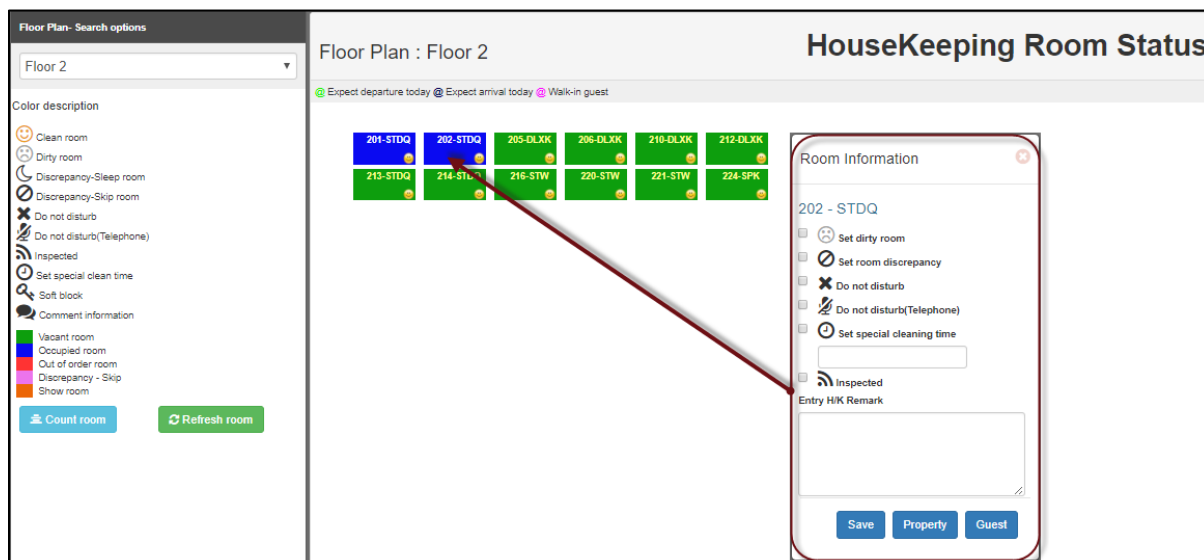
Floor Plan- Search options

Floor 2

Color description

Clean room
Dirty room
Discrepancy-Sleep room
Discrepancy-Skip room
Do not disturb
Do not disturb(Telephone)
Inspected
Set special clean time
Soft block
Comment information

Vacant room
Occupied room
Out of order room
Discrepancy - Skip
Show room

Count room
Refresh room

Floor Plan : Floor 2

HouseKeeping Room Status

@ Expect departure today @ Expect arrival today @ Walk-in guest

| 201-STDQ | 202-STDQ | 205-DLXK | 206-DLXK | 210-DLXK | 212-DLXK |
|---|---|---|---|---|---|
| 213-STDQ | 214-STD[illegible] | 216-STW | 220-STW | 221-STW | 224-SPK |

Room Information

202 - STDQ

Set dirty room
Set room discrepancy
Do not disturb
Do not disturb(Telephone)
Set special cleaning time
Inspected
Entry H/K Remark

Save
Property
Guest